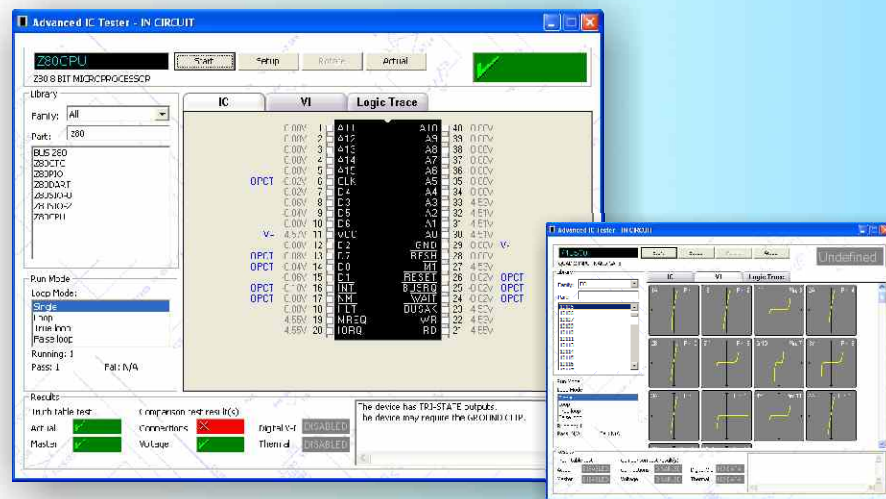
Advanced IC Tester - IN CIRCUIT

Z80CPU
Z80 8 BIT MICROPROCESSOR

Start | Setup | Rotate | Actual

Library
Family: All
Part: Z80
BUS Z80
Z80CTC
Z80PIO
Z80DART
Z80SIO-0
Z80SIO-2
Z80CPU

IC | VI | Logic Trace

| | | Pin | Name | Name | Pin | |
|---|---|---|---|---|---|---|
| | 0.00V | 1 | A11 | A10 | 40 | 0.00V |
| | 0.00V | 2 | A12 | A9 | 39 | 0.00V |
| | 0.00V | 3 | A13 | A8 | 38 | 0.00V |
| | 0.00V | 4 | A14 | A7 | 37 | 0.00V |
| | 0.00V | 5 | A15 | A6 | 36 | 0.00V |
| OPCT | 0.00V | 6 | CLK | A5 | 35 | 0.00V |
| | 0.02V | 7 | D4 | A4 | 34 | 0.00V |
| | 0.06V | 8 | D3 | A3 | 33 | 4.53V |
| | 0.00V | 9 | D5 | A2 | 32 | 4.51V |
| | 0.00V | 10 | D6 | A1 | 31 | 4.51V |
| V+ | 4.55V | 11 | VCC | A0 | 30 | 4.51V |
| | 0.00V | 12 | D2 | GND | 29 | 0.00V V- |
| OPCT | 0.08V | 13 | D7 | RFSH | 28 | 4.51V |
| OPCT | 0.04V | 14 | D0 | M1 | 27 | 4.53V |
| | 0.06V | 15 | D1 | RESET | 26 | 0.02V OPCT |
| OPCT | 0.00V | 16 | INT | BUSRQ | 25 | 0.02V OPCT |
| OPCT | 0.00V | 17 | NMI | WAIT | 24 | 0.02V OPCT |
| | 0.00V | 18 | HLT | BUSAK | 23 | 4.51V |
| | 4.55V | 19 | MREQ | WR | 22 | 4.53V |
| | 4.55V | 20 | IORQ | RD | 21 | 4.55V |

Run Mode
Loop Mode:
Single
Loop
True loop
False loop
Running: 1
Pass: 1
Fail: N/A

Results
Truth table test
Actual
Master
Comparison test result(s)
Connections
Voltage
Digital V-I DISABLED
Thermal DISABLED

The device has TRI-STATE outputs.
The device may require the GROUND CLIP.

Advanced IC Tester - IN CIRCUIT
Undefined
IC | VI | Logic Trace
Library
Family:
Part:
Run Mode
Loop Mode
Results
DISABLED
DISABLED
DISABLED
DISABLED